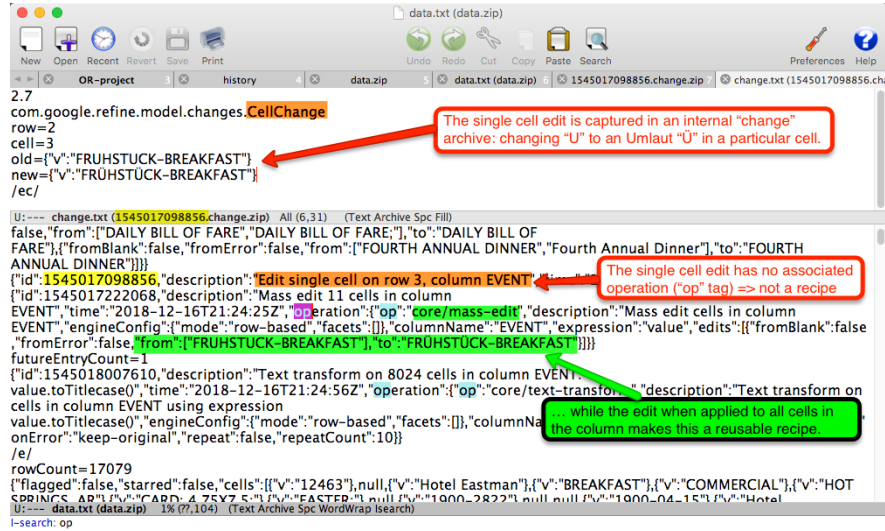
data.txt (data.zip)

New Open Recent Revert Save Print Undo Redo Cut Copy Paste Search Preferences Help

OR-project | history | data.zip | data.txt (data.zip) | 1545017098856.change.zip | change.txt (1545017098856.cha

2.7
com.google.refine.model.changes.CellChange
row=2
cell=3
old={"v":"FRUHSTUCK-BREAKFAST"}
new={"v":"FRÜHSTÜCK-BREAKFAST"}
/ec/

The single cell edit is captured in an internal "change" archive: changing "U" to an Umlaut "Ü" in a particular cell.

U:--- change.txt (1545017098856.change.zip) All (6,31) (Text Archive Spc Fill)

false,"from":["DAILY BILL OF FARE","DAILY BILL OF FARE;"],"to":"DAILY BILL OF FARE"},{"fromBlank":false,"fromError":false,"from":["FOURTH ANNUAL DINNER","Fourth Annual Dinner"],"to":"FOURTH ANNUAL DINNER"}]}}
{"id":1545017098856,"description":"Edit single cell on row 3, column EVENT"
{"id":1545017222068,"description":"Mass edit 11 cells in column EVENT","time":"2018-12-16T21:24:25Z","operation":{"op":"core/mass-edit","description":"Mass edit cells in column EVENT","engineConfig":{"mode":"row-based","facets":[]},"columnName":"EVENT","expression":"value","edits":[{"fromBlank":false,"fromError":false,"from":["FRUHSTUCK-BREAKFAST"],"to":"FRÜHSTÜCK-BREAKFAST"}]}}
futureEntryCount=1
{"id":1545018007610,"description":"Text transform on 8024 cells in column EVENT: value.toTitlecase()","time":"2018-12-16T21:24:56Z","operation":{"op":"core/text-transform","description":"Text transform on cells in column EVENT using expression value.toTitlecase()","engineConfig":{"mode":"row-based","facets":[]},"columnNa
onError":"keep-original","repeat":false,"repeatCount":10}}
/e/
rowCount=17079
{"flagged":false,"starred":false,"cells":[{"v":"12463"},null,{"v":"Hotel Eastman"},{"v":"BREAKFAST"},{"v":"COMMERCIAL"},{"v":"HOT SPRINGS, AR"},{"v":"CARD; 4.75X7.5;"},{"v":"EASTER"},{"v":"1900-2822"},null,null,{"v":"1900-04-15"},{"v":"Hotel

The single cell edit has no associated operation ("op" tag) => not a recipe

... while the edit when applied to all cells in the column makes this a reusable recipe.

U:--- data.txt (data.zip) 1% (??,104) (Text Archive Spc WordWrap Isearch)
I-search: op